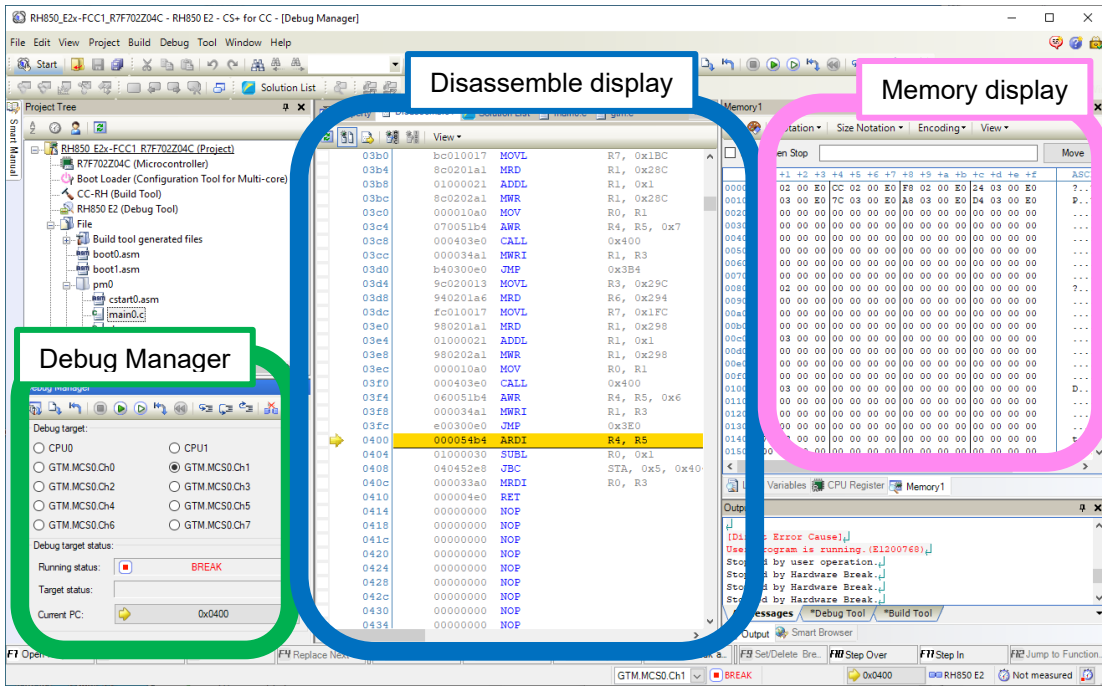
RH850_E2x-FCC1_R7F702Z04C - RH850 E2 - CS+ for CC - [Debug Manager]

File Edit View Project Build Debug Tool Window Help

Start

Solution List

Project Tree

Smart Manual

RH850_E2x-FCC1_R7F702Z04C (Project)
R7F702Z04C (Microcontroller)
Boot Loader (Configuration Tool for Multi-core)
CC-RH (Build Tool)
RH850 E2 (Debug Tool)
File
Build tool generated files
boot0.asm
boot1.asm
pm0
cstart0.asm
main0.c

Disassemble display

View

| | | | |
|---|---|---|---|
| 03b0 | bc010017 | MOVL | R7, 0x1BC |
| 03b4 | 8c0201a1 | MRD | R1, 0x28C |
| 03b8 | 01000021 | ADDL | R1, 0x1 |
| 03bc | 8c0201a1 | MWR | R1, 0x28C |
| 03c0 | 000010a0 | MOV | R0, R1 |
| 03c4 | 070051b4 | AWR | R4, R5, 0x7 |
| 03c8 | 000403e0 | CALL | 0x400 |
| 03cc | 000034a1 | MWRI | R1, R3 |
| 03d0 | b40300e0 | JMP | 0x3B4 |
| 03d4 | 9c020013 | MOVL | R3, 0x29C |
| 03d8 | 940201a6 | MRD | R6, 0x294 |
| 03dc | fc010017 | MOVL | R7, 0x1FC |
| 03e0 | 980201a1 | MRD | R1, 0x298 |
| 03e4 | 01000021 | ADDL | R1, 0x1 |
| 03e8 | 980202a1 | MWR | R1, 0x298 |
| 03ec | 000010a0 | MOV | R0, R1 |
| 03f0 | 000403e0 | CALL | 0x400 |
| 03f4 | 060051b4 | AWR | R4, R5, 0x6 |
| 03f8 | 000034a1 | MWRI | R1, R3 |
| 03fc | e00300e0 | JMP | 0x3E0 |
| 0400 | 000054b4 | ARDI | R4, R5 |
| 0404 | 01000030 | SUBL | R0, 0x1 |
| 0408 | 040452e8 | JBC | STA, 0x5, 0x40 |
| 040c | 000033a0 | MRDI | R0, R3 |
| 0410 | 000004e0 | RET | |
| 0414 | 00000000 | NOP | |
| 0418 | 00000000 | NOP | |
| 041c | 00000000 | NOP | |
| 0420 | 00000000 | NOP | |
| 0424 | 00000000 | NOP | |
| 0428 | 00000000 | NOP | |
| 042c | 00000000 | NOP | |
| 0430 | 00000000 | NOP | |
| 0434 | 00000000 | NOP | |

Memory1

Memory display

Size Notation Encoding View

Move

+1 +2 +3 +4 +5 +6 +7 +8 +9 +a +b +c +d +e +f ASC

Debug Manager

Debug target:
CPU0
CPU1
GTM.MCS0.Ch0
GTM.MCS0.Ch1
GTM.MCS0.Ch2
GTM.MCS0.Ch3
GTM.MCS0.Ch4
GTM.MCS0.Ch5
GTM.MCS0.Ch6
GTM.MCS0.Ch7

Debug target status:
Running status: BREAK
Target status:
Current PC: 0x0400

Variables CPU Register Memory1

Output
[Di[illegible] Error Cause]
User program is running.(E1200768)
Stopped by user operation.
Stopped by Hardware Break.
Stopped by Hardware Break.
Stopped by Hardware Break.
Messages *Debug Tool *Build Tool
Output Smart Browser

F1 Open F4 Replace Next F9 Set/Delete Bre.. F10 Step Over F11 Step In F12 Jump to Function..

GTM.MCS0.Ch1 BREAK 0x0400 RH850 E2 Not measured